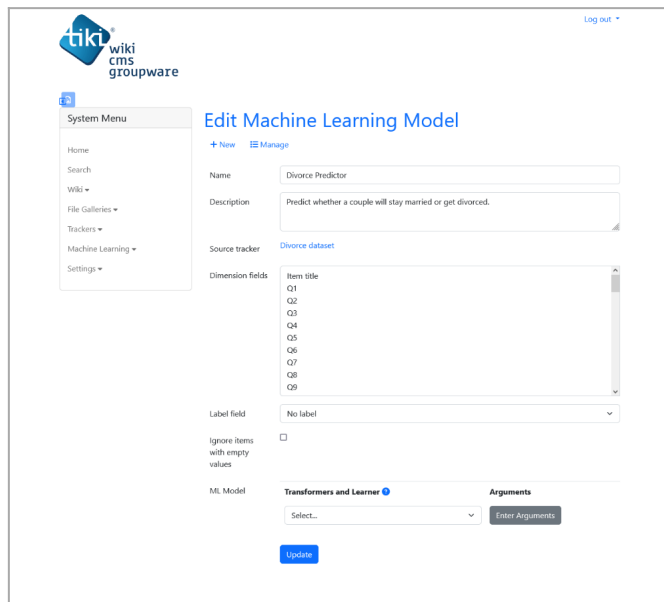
tiki wiki cms groupware

Log out

System Menu

Home
Search
Wiki
File Galleries
Trackers
Machine Learning
Settings

Edit Machine Learning Model

+ New Manage

Name Divorce Predictor

Description Predict whether a couple will stay married or get divorced.

Source tracker Divorce dataset

Dimension fields
Item title
Q1
Q2
Q3
Q4
Q5
Q6
Q7
Q8
Q9

Label field No label

Ignore items with empty values

ML Model
Transformers and Learner
Arguments
Select...
Enter Arguments

Update